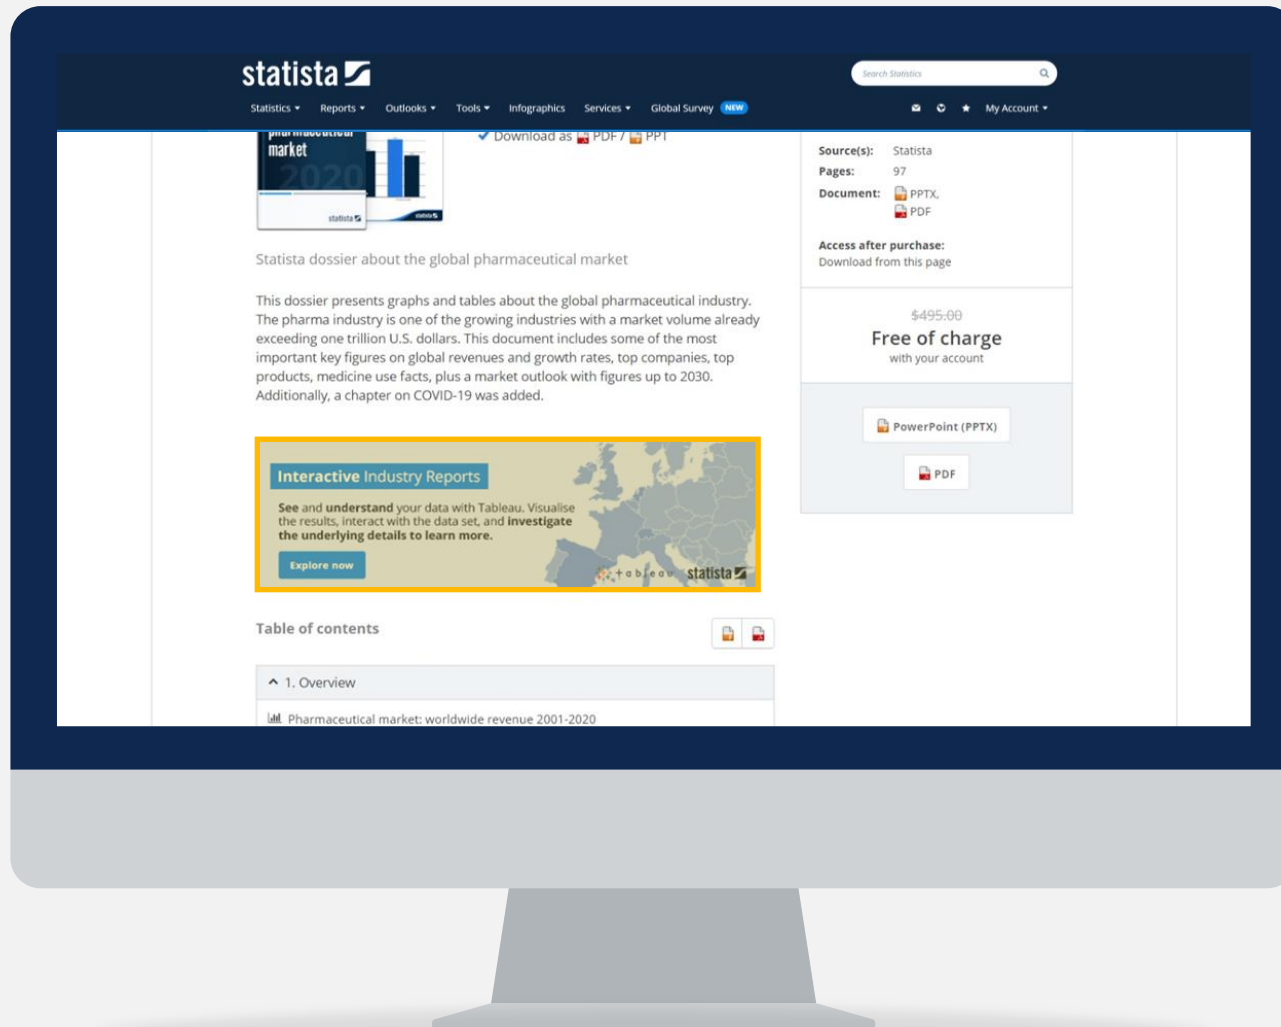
statista

Search Statistics

Statistics ▾ Reports ▾ Outlooks ▾ Tools ▾ Infographics Services ▾ Global Survey NEW

My Account ▾

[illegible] market 2020

statista

Download as PDF / PPT

Source(s): Statista
Pages: 97
Document: PPTX, PDF

Access after purchase:
Download from this page

$495.00
Free of charge
with your account

PowerPoint (PPTX)

PDF

Statista dossier about the global pharmaceutical market

This dossier presents graphs and tables about the global pharmaceutical industry. The pharma industry is one of the growing industries with a market volume already exceeding one trillion U.S. dollars. This document includes some of the most important key figures on global revenues and growth rates, top companies, top products, medicine use facts, plus a market outlook with figures up to 2030. Additionally, a chapter on COVID-19 was added.

Interactive Industry Reports

See and understand your data with Tableau. Visualise the results, interact with the data set, and investigate the underlying details to learn more.

Explore now

tableau statista

Table of contents

1. Overview

Pharmaceutical market: worldwide revenue 2001-2020